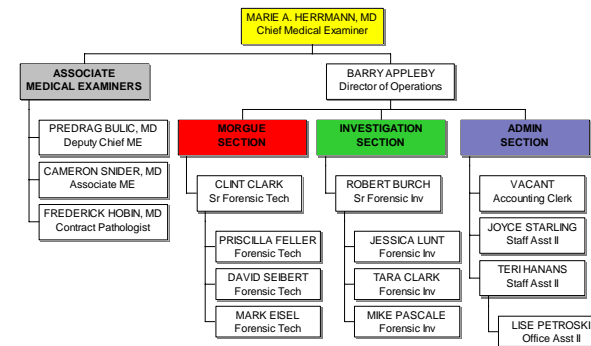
MARIE A. HERRMANN, MD
Chief Medical Examiner

ASSOCIATE
MEDICAL EXAMINERS

PREDRAG BULIC, MD
Deputy Chief ME

CAMERON SNIDER, MD
Associate ME

FREDERICK HOBIN, MD
Contract Pathologist

BARRY APPLEBY
Director of Operations

MORGUE
SECTION

CLINT CLARK
Sr Forensic Tech

PRISCILLA FELLER
Forensic Tech

DAVID SEIBERT
Forensic Tech

MARK EISEL
Forensic Tech

INVESTIGATION
SECTION

ROBERT BURCH
Sr Forensic Inv

JESSICA LUNT
Forensic Inv

TARA CLARK
Forensic Inv

MIKE PASCALE
Forensic Inv

ADMIN
SECTION

VACANT
Accounting Clerk

JOYCE STARLING
Staff Asst II

TERI HANANS
Staff Asst II

LISE PETROSKI
Office Asst II